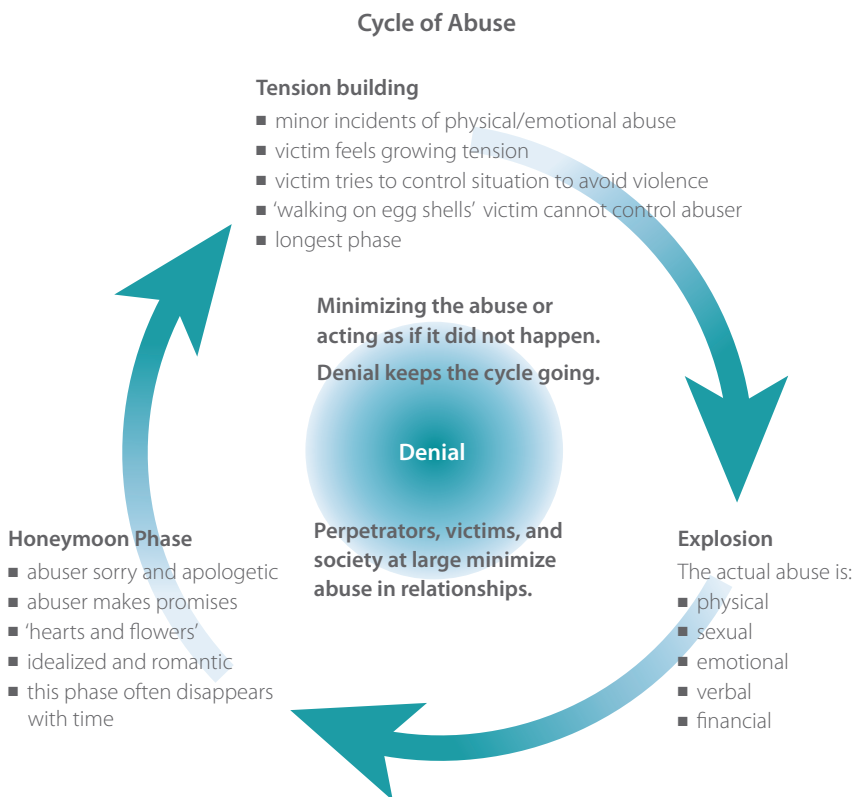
Cycle of Abuse

Tension building
■ minor incidents of physical/emotional abuse
■ victim feels growing tension
■ victim tries to control situation to avoid violence
■ 'walking on egg shells' victim cannot control abuser
■ longest phase

Minimizing the abuse or acting as if it did not happen.

Denial keeps the cycle going.

Denial

Perpetrators, victims, and society at large minimize abuse in relationships.

Honeymoon Phase
■ abuser sorry and apologetic
■ abuser makes promises
■ 'hearts and flowers'
■ idealized and romantic
■ this phase often disappears with time

Explosion
The actual abuse is:
■ physical
■ sexual
■ emotional
■ verbal
■ financial